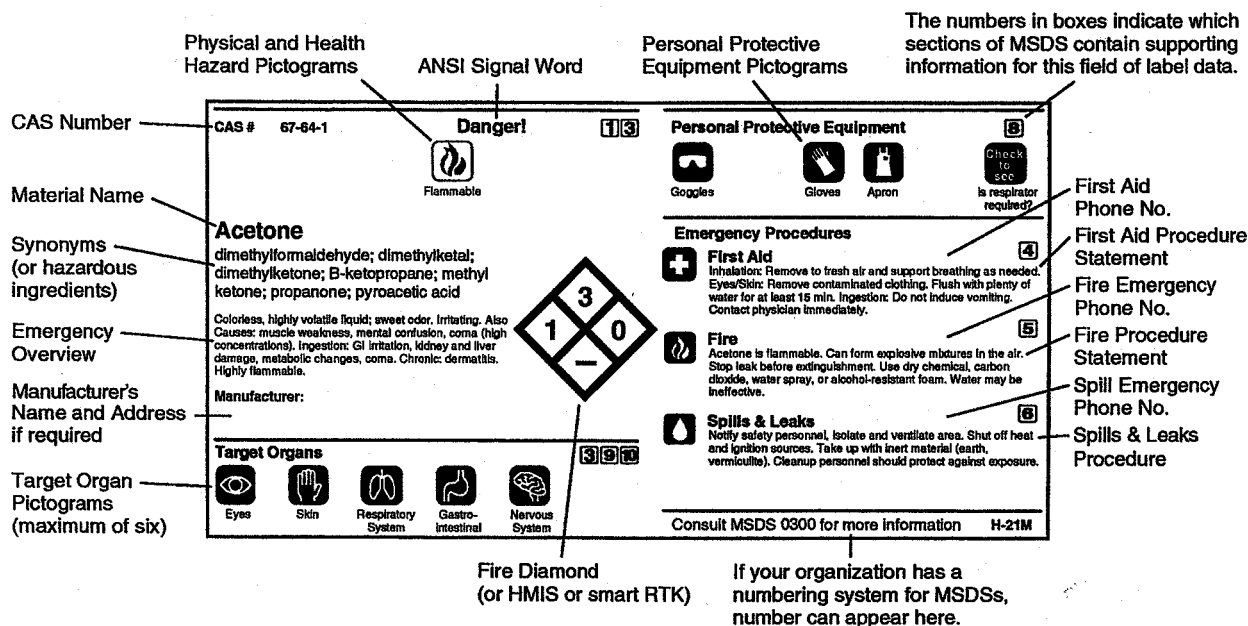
Physical and Health Hazard Pictograms

ANSI Signal Word

Personal Protective Equipment Pictograms

The numbers in boxes indicate which sections of MSDS contain supporting information for this field of label data.

CAS Number

CAS # 67-64-1

Danger!

1 3

Flammable

Personal Protective Equipment

8

Goggles

Gloves

Apron

Check to see

is respirator required?

Material Name

Acetone

dimethylformaldehyde; dimethylketal; dimethylketone; B-ketopropane; methyl ketone; propanone; pyroacetic acid

Synonyms (or hazardous ingredients)

Emergency Procedures

First Aid Phone No.

First Aid Procedure Statement

First Aid

4

Inhalation: Remove to fresh air and support breathing as needed. Eyes/Skin: Remove contaminated clothing. Flush with plenty of water for at least 15 min. Ingestion: Do not induce vomiting. Contact physician immediately.

3

1

0

—

Emergency Overview

Colorless, highly volatile liquid; sweet odor. Irritating. Also Causes: muscle weakness, mental confusion, coma (high concentrations). Ingestion: GI irritation, kidney and liver damage, metabolic changes, coma. Chronic: dermatitis. Highly flammable.

Fire Emergency Phone No.

Fire

5

Acetone is flammable. Can form explosive mixtures in the air. Stop leak before extinguishment. Use dry chemical, carbon dioxide, water spray, or alcohol-resistant foam. Water may be ineffective.

Fire Procedure Statement

Manufacturer's Name and Address if required

Manufacturer:

Spill Emergency Phone No.

Spills & Leaks

6

Notify safety personnel, isolate and ventilate area. Shut off heat and ignition sources. Take up with inert material (earth, vermiculite). Cleanup personnel should protect against exposure.

Spills & Leaks Procedure

Target Organs

3 9 10

Target Organ Pictograms (maximum of six)

Eyes

Skin

Respiratory System

Gastro-intestinal

Nervous System

Consult MSDS 0300 for more information

H-21M

Fire Diamond (or HMIS or smart RTK)

If your organization has a numbering system for MSDSs, number can appear here.